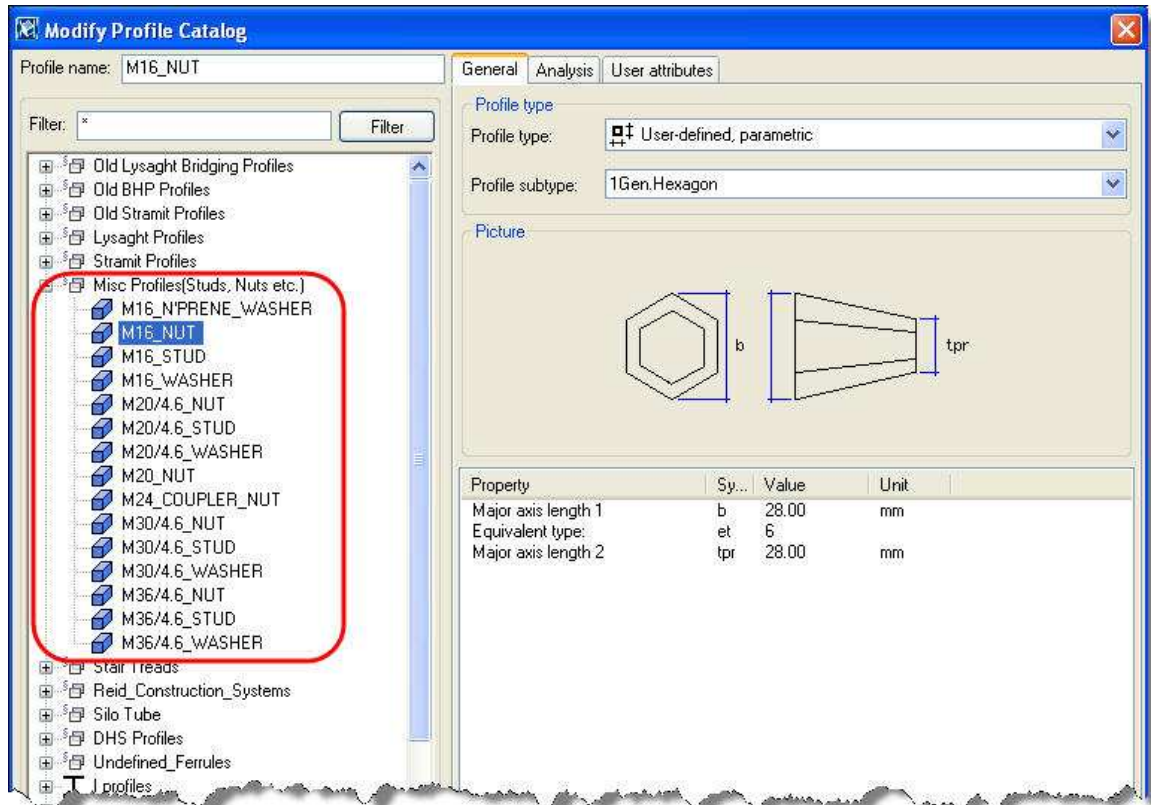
Modify Profile Catalog

Profile name: M16_NUT

Filter: *
Filter

Old Lysaght Bridging Profiles
Old BHP Profiles
Old Stramit Profiles
Lysaght Profiles
Stramit Profiles
Misc Profiles(Studs, Nuts etc.)
M16_N'PRENE_WASHER
M16_NUT
M16_STUD
M16_WASHER
M20/4.6_NUT
M20/4.6_STUD
M20/4.6_WASHER
M20_NUT
M24_COUPLER_NUT
M30/4.6_NUT
M30/4.6_STUD
M30/4.6_WASHER
M36/4.6_NUT
M36/4.6_STUD
M36/4.6_WASHER
Stair Treads
Reid_Construction_Systems
Silo Tube
DHS Profiles
Undefined_Ferrules
I profiles

General | Analysis | User attributes

Profile type
Profile type: User-defined, parametric
Profile subtype: 1Gen.Hexagon

Picture
b
tpr

| Property | Sy... | Value | Unit |
|---|---|---|---|
| Major axis length 1 | b | 28.00 | mm |
| Equivalent type: | et | 6 | |
| Major axis length 2 | tpr | 28.00 | mm |